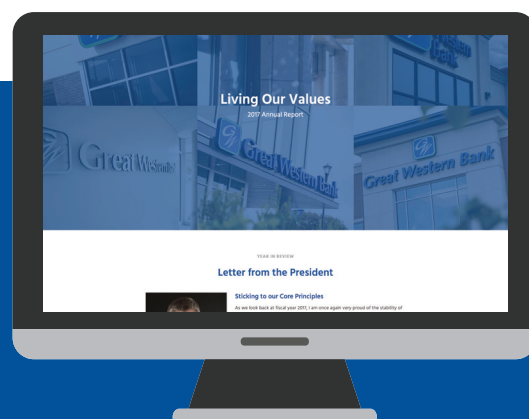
Living Our Values
2017 Annual Report

Great Western
Great Western Bank
Great Western Bank

YEAR IN REVIEW
Letter from the President

Sticking to our Core Principles
As we look back at fiscal year 2017, I am once again very proud of the stability of